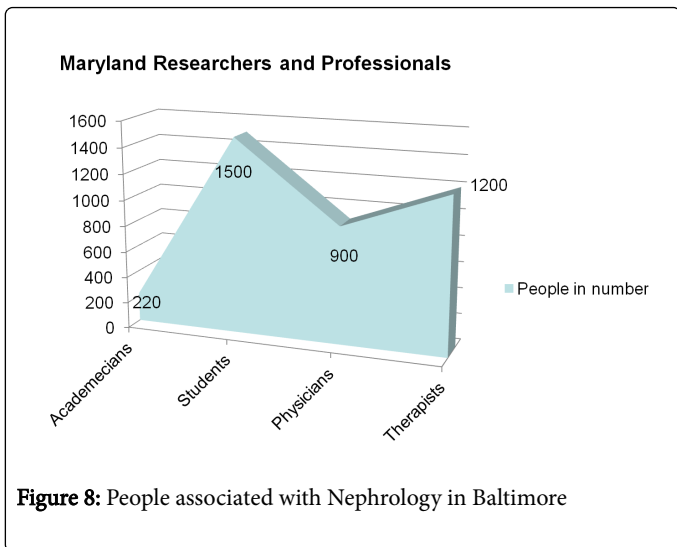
Maryland Researchers and Professionals

1600
1400
1200
1000
800
600
400
200
0

220
1500
900
1200

People in number

Academecians
Students
Physicians
Therapists

Figure 8: People associated with Nephrology in Baltimore